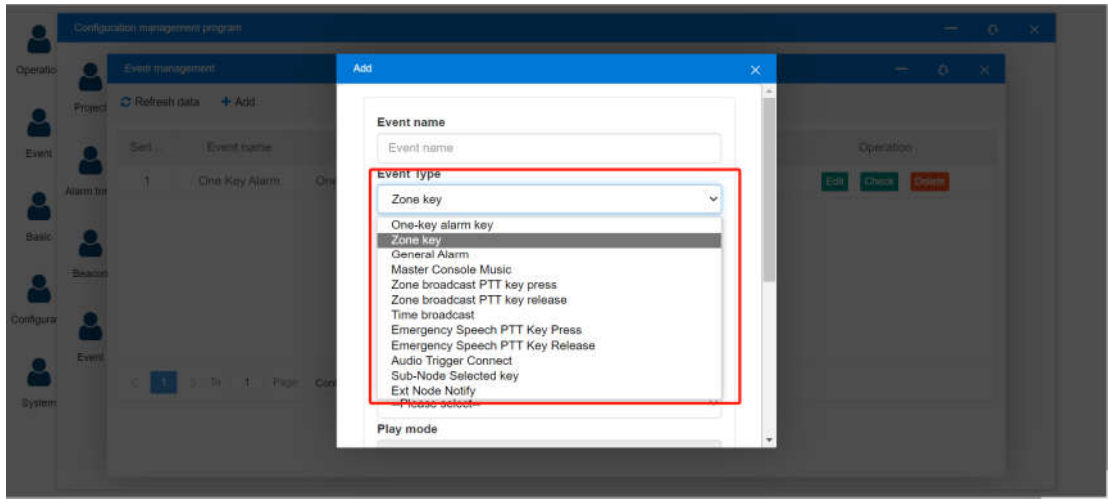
Operatio

Event

Basic

Configura

System

Configuration management program

Project

Alarm tri

Beacon

Event

Event management

Refresh data + Add

Seri... Event name

1 One Key Alarm On

Operation

Edit Check Delete

1 To 1 Page Con

Add

Event name

Event name

Event Type

Zone key

One-key alarm key
Zone key
General Alarm
Master Console Music
Zone broadcast PTT key press
Zone broadcast PTT key release
Time broadcast
Emergency Speech PTT Key Press
Emergency Speech PTT Key Release
Audio Trigger Connect
Sub-Node Selected key
Ext Node Notify

--Please select--

Play mode